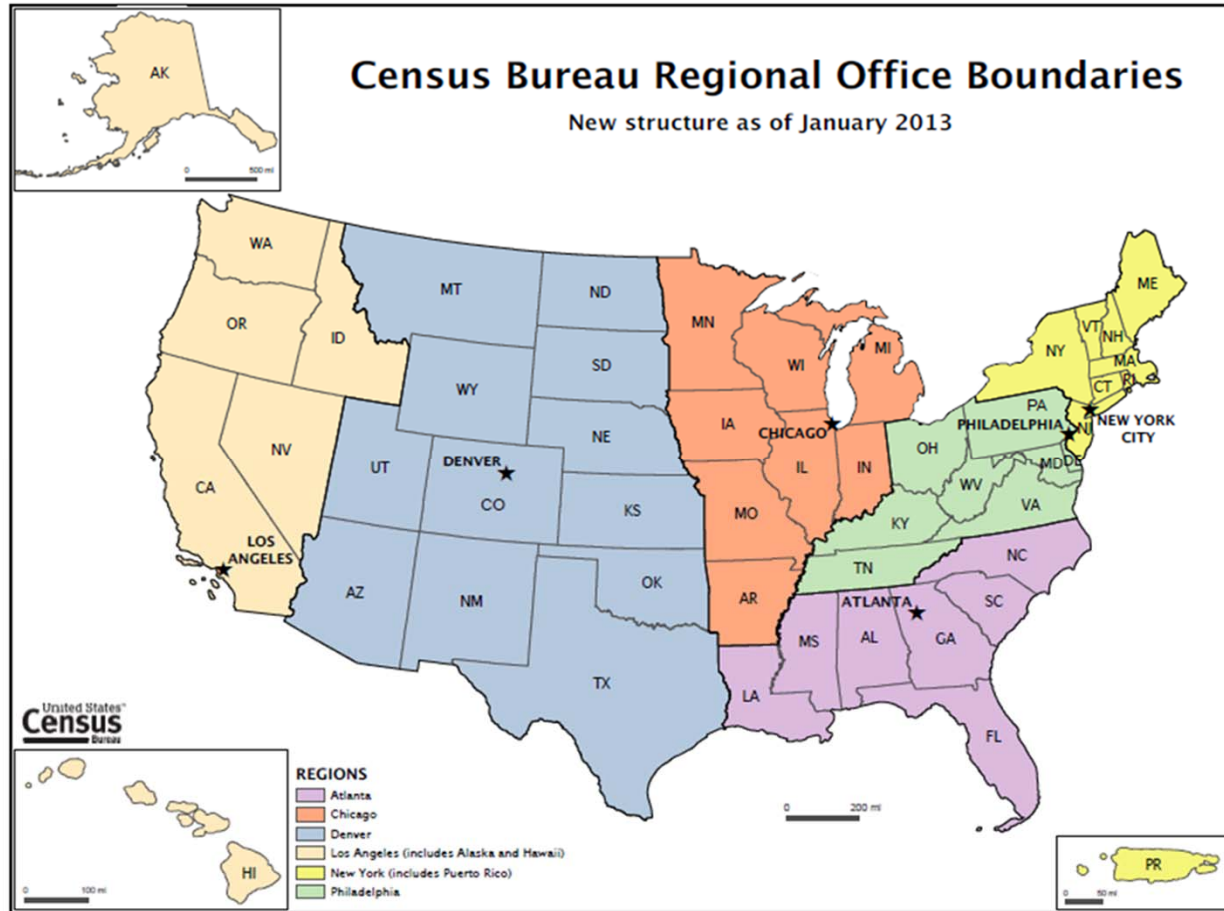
AK
0 500 mi

Census Bureau Regional Office Boundaries
New structure as of January 2013

WA
OR
ID
CA
NV
LOS ANGELES
MT
WY
UT
DENVER
CO
AZ
NM
ND
SD
NE
KS
OK
TX
MN
IA
MO
AR
WI
MI
CHICAGO
IL
IN
OH
PA
PHILADELPHIA
WV
VA
MD
DE
KY
TN
NY
VT
NH
ME
MA
CT
RI
NJ
NEW YORK CITY
NC
SC
GA
ATLANTA
AL
MS
LA
FL

United States Census Bureau

0 100 mi
HI

REGIONS
Atlanta
Chicago
Denver
Los Angeles (includes Alaska and Hawaii)
New York (includes Puerto Rico)
Philadelphia

0 200 mi

PR
0 50 mi